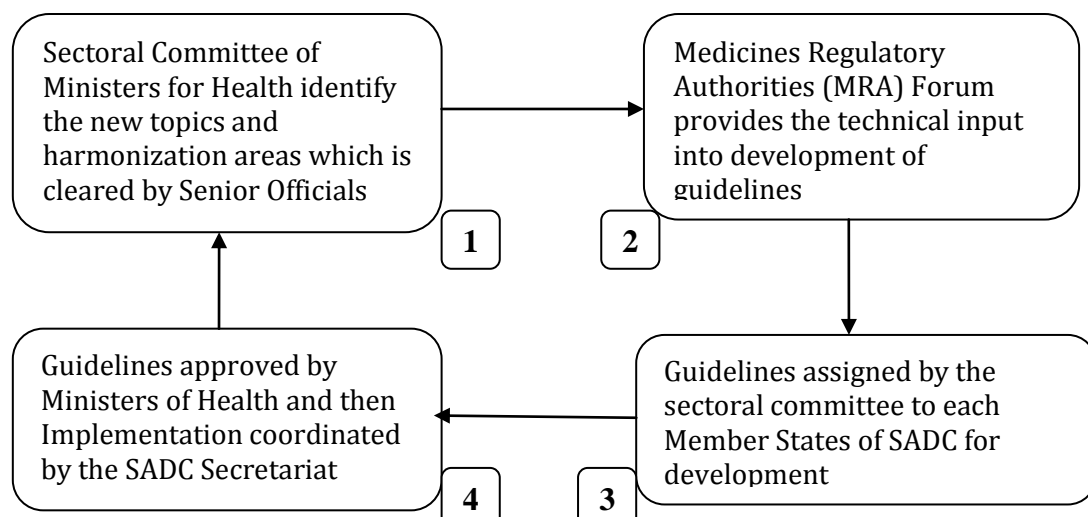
Sectoral Committee of Ministers for Health identify the new topics and harmonization areas which is cleared by Senior Officials

1

Medicines Regulatory Authorities (MRA) Forum provides the technical input into development of guidelines

2

Guidelines assigned by the sectoral committee to each Member States of SADC for development

3

Guidelines approved by Ministers of Health and then Implementation coordinated by the SADC Secretariat

4